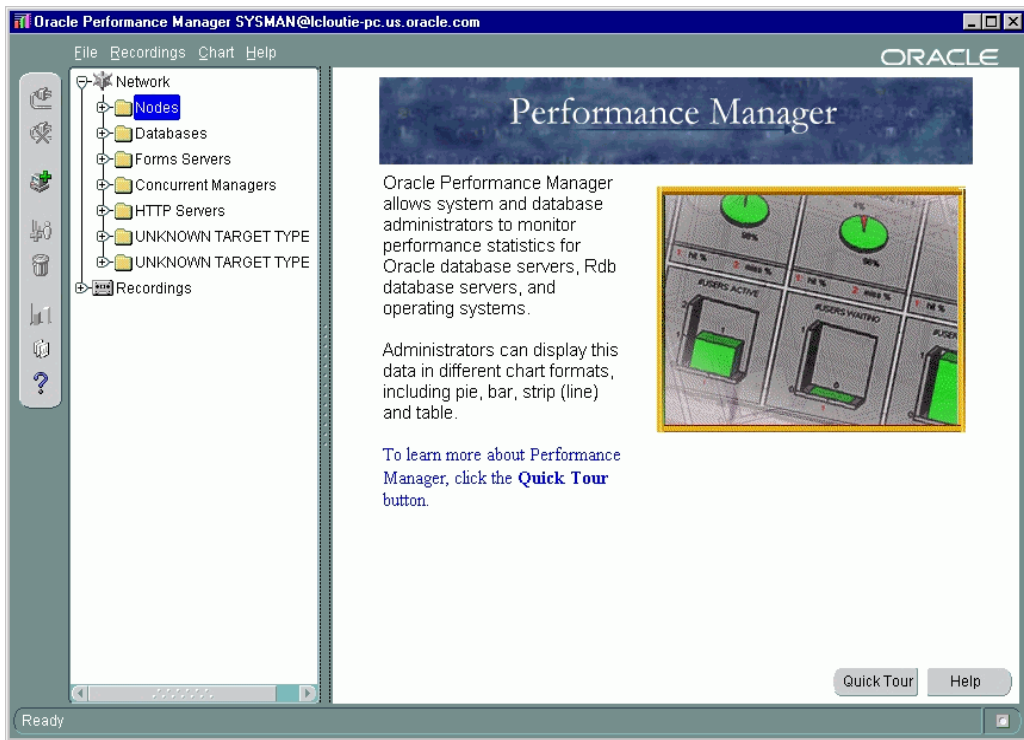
Oracle Performance Manager SYSMAN@lcloutie-pc.us.oracle.com

File Recordings Chart Help

ORACLE

Network
Nodes
Databases
Forms Servers
Concurrent Managers
HTTP Servers
UNKNOWN TARGET TYPE
UNKNOWN TARGET TYPE
Recordings

Performance Manager

Oracle Performance Manager allows system and database administrators to monitor performance statistics for Oracle database servers, Rdb database servers, and operating systems.

Administrators can display this data in different chart formats, including pie, bar, strip (line) and table.

To learn more about Performance Manager, click the **Quick Tour** button.

Quick Tour

Help

Ready